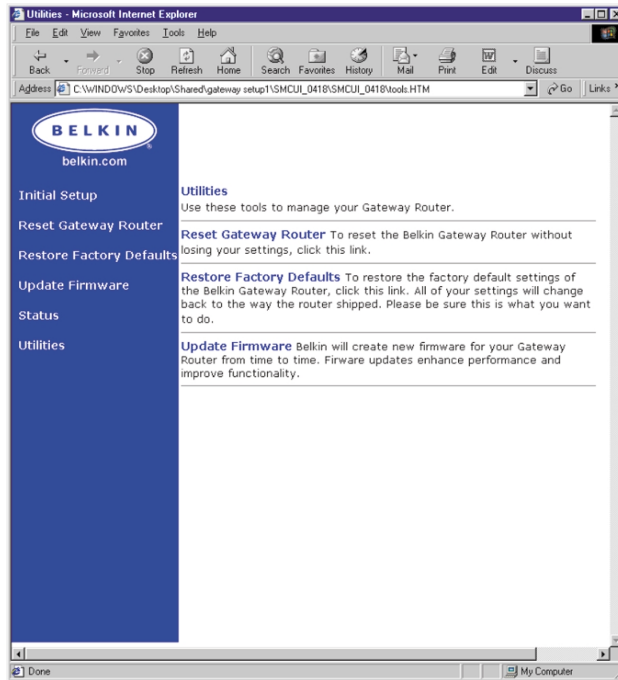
Utilities - Microsoft Internet Explorer

File Edit View Favorites Tools Help

Back Forward Stop Refresh Home Search Favorites History Mail Print Edit Discuss

Address C:\WINDOWS\Desktop\Shared\gateway setup1\SMCUI_0418\SMCUI_0418\tools.HTM Go Links

BELKIN
belkin.com

Initial Setup

Reset Gateway Router

Restore Factory Defaults

Update Firmware

Status

Utilities

Utilities
Use these tools to manage your Gateway Router.

Reset Gateway Router To reset the Belkin Gateway Router without losing your settings, click this link.

Restore Factory Defaults To restore the factory default settings of the Belkin Gateway Router, click this link. All of your settings will change back to the way the router shipped. Please be sure this is what you want to do.

Update Firmware Belkin will create new firmware for your Gateway Router from time to time. Firware updates enhance performance and improve functionality.

Done

My Computer